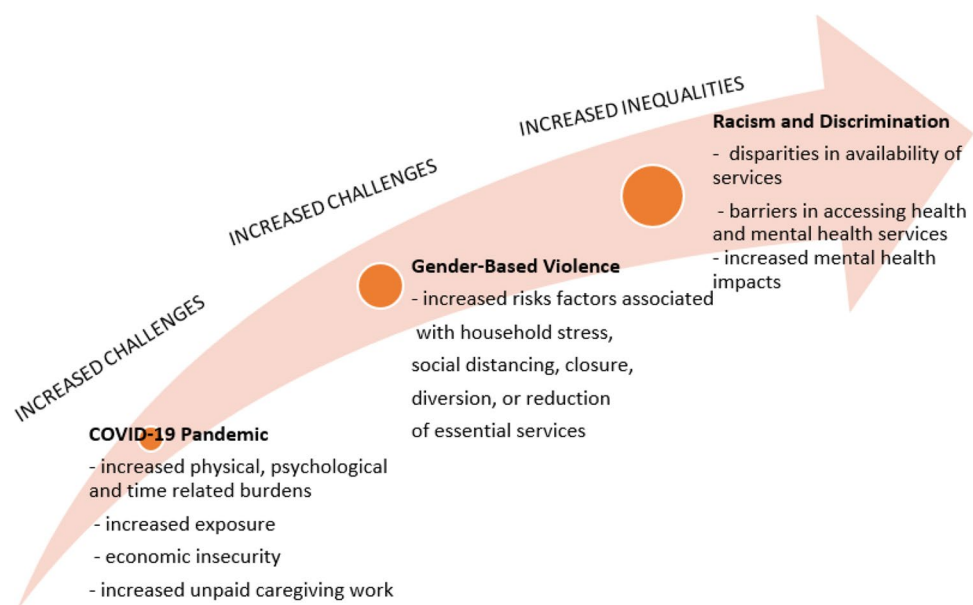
INCREASED CHALLENGES

INCREASED CHALLENGES

INCREASED INEQUALITIES

COVID-19 Pandemic
- increased physical, psychological and time related burdens
- increased exposure
- economic insecurity
- increased unpaid caregiving work

Gender-Based Violence
- increased risks factors associated with household stress, social distancing, closure, diversion, or reduction of essential services

Racism and Discrimination
- disparities in availability of services
- barriers in accessing health and mental health services
- increased mental health impacts